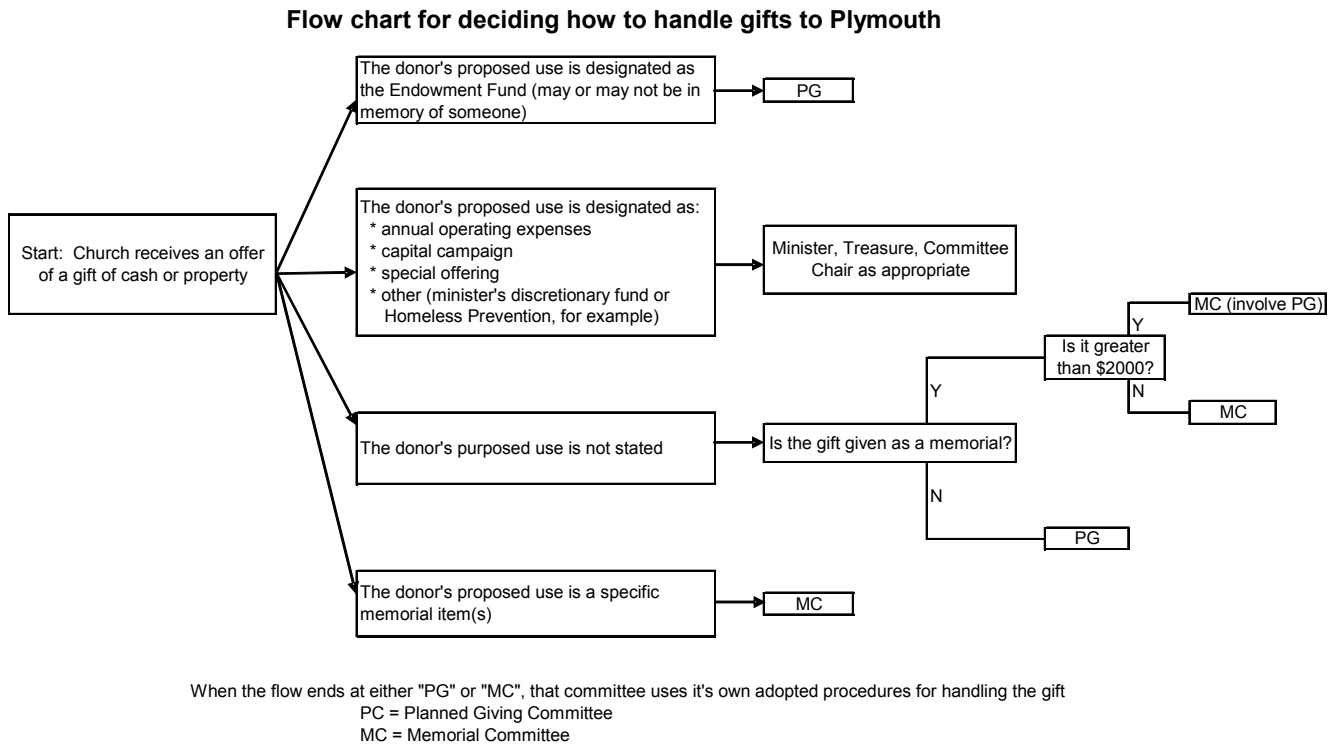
Flow chart for deciding how to handle gifts to Plymouth

Start: Church receives an offer of a gift of cash or property

The donor's proposed use is designated as the Endowment Fund (may or may not be in memory of someone)

PG

The donor's proposed use is designated as:
* annual operating expenses
* capital campaign
* special offering
* other (minister's discretionary fund or Homeless Prevention, for example)

Minister, Treasure, Committee Chair as appropriate

The donor's purposed use is not stated

Is the gift given as a memorial?

Y

Is it greater than $2000?

Y

MC (involve PG)

N

MC

N

PG

The donor's proposed use is a specific memorial item(s)

MC

When the flow ends at either "PG" or "MC", that committee uses it's own adopted procedures for handling the gift
PC = Planned Giving Committee
MC = Memorial Committee